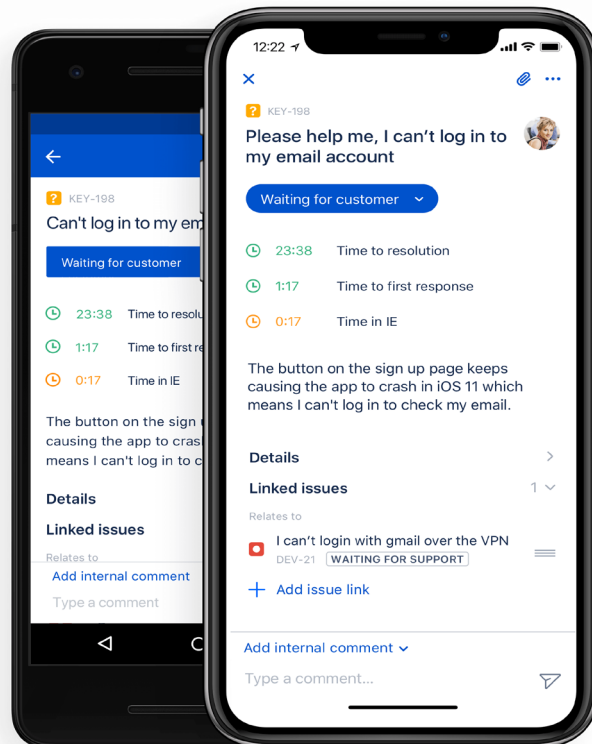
KEY-198

Can't log in to my em

Waiting for customer

23:38 Time to resolu

1:17 Time to first re

0:17 Time in IE

The button on the sign causing the app to crash means I can't log in to c

Details

Linked issues

Relates to

Add internal comment

Type a comment

12:22

KEY-198

Please help me, I can't log in to my email account

Waiting for customer

23:38 Time to resolution

1:17 Time to first response

0:17 Time in IE

The button on the sign up page keeps causing the app to crash in iOS 11 which means I can't log in to check my email.

Details

Linked issues 1

Relates to

I can't login with gmail over the VPN
DEV-21 WAITING FOR SUPPORT

+ Add issue link

Add internal comment

Type a comment...